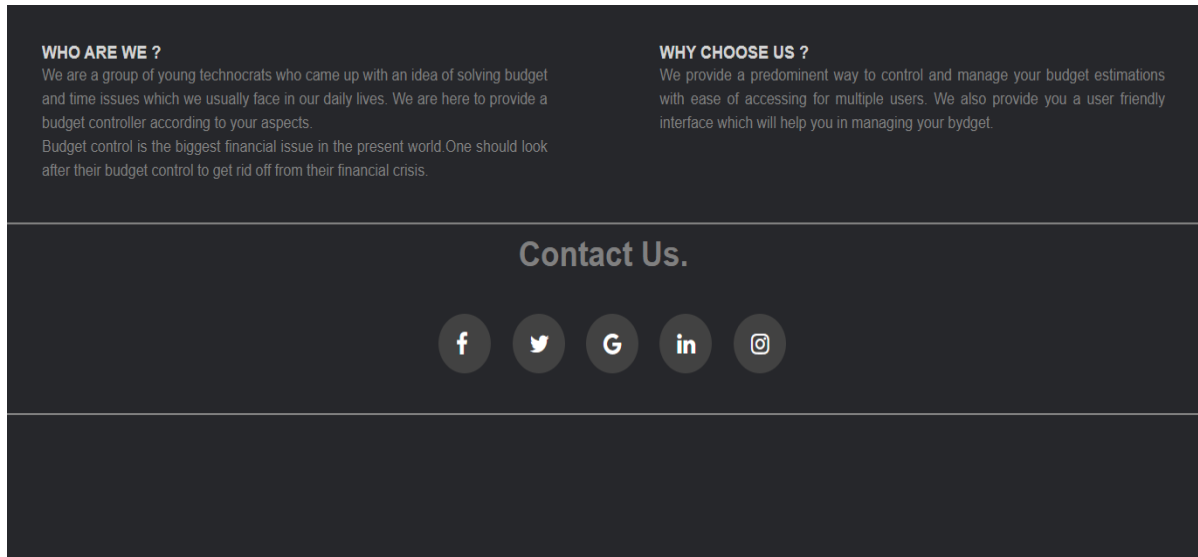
WHO ARE WE ?
We are a group of young technocrats who came up with an idea of solving budget and time issues which we usually face in our daily lives. We are here to provide a budget controller according to your aspects.
Budget control is the biggest financial issue in the present world.One should look after their budget control to get rid off from their financial crisis.

WHY CHOOSE US ?
We provide a predominent way to control and manage your budget estimations with ease of accessing for multiple users. We also provide you a user friendly interface which will help you in managing your bydget.

Contact Us.

f G in